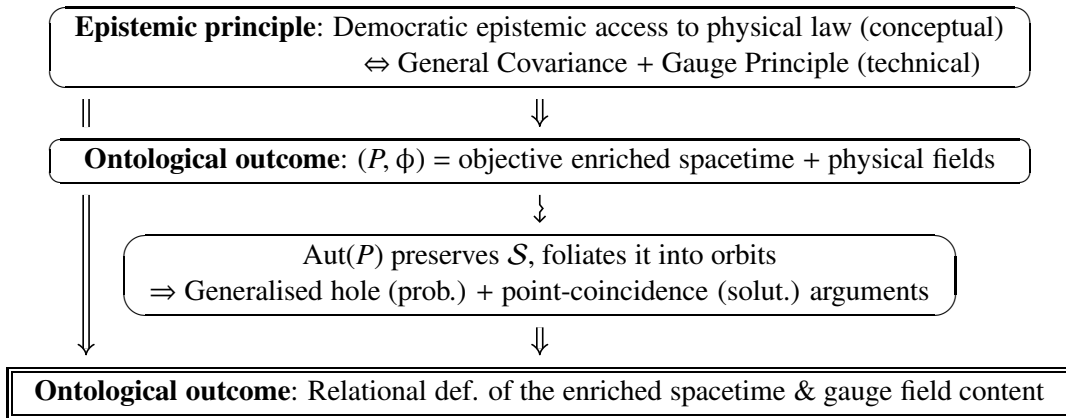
**Epistemic principle**: Democratic epistemic access to physical law (conceptual)
$\Leftrightarrow$ General Covariance + Gauge Principle (technical)

$\|$ $\Downarrow$

**Ontological outcome**: $(P, \phi)$ = objective enriched spacetime + physical fields

$\wr$

Aut$(P)$ preserves $\mathcal{S}$, foliates it into orbits
$\Rightarrow$ Generalised hole (prob.) + point-coincidence (solut.) arguments

$\Downarrow$ $\Downarrow$

**Ontological outcome**: Relational def. of the enriched spacetime & gauge field content